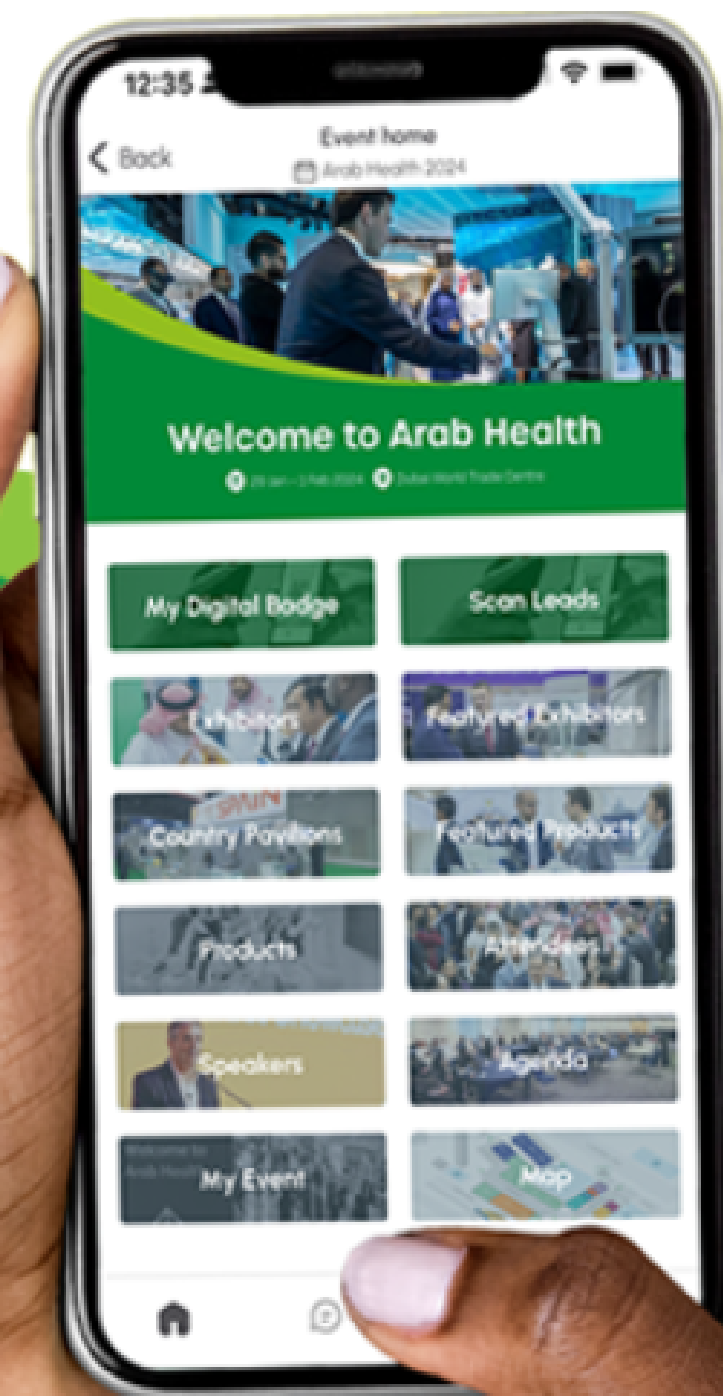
12:35

Back

Event home

Arab Health 2024

Welcome to Arab Health

29 Jan - 1 Feb 2024 Dubai World Trade Centre

My Digital Badge

Scan Leads

Exhibitors

Featured Exhibitors

Country Pavilions

Featured Products

Products

Attendees

Speakers

Agenda

My Event

Map